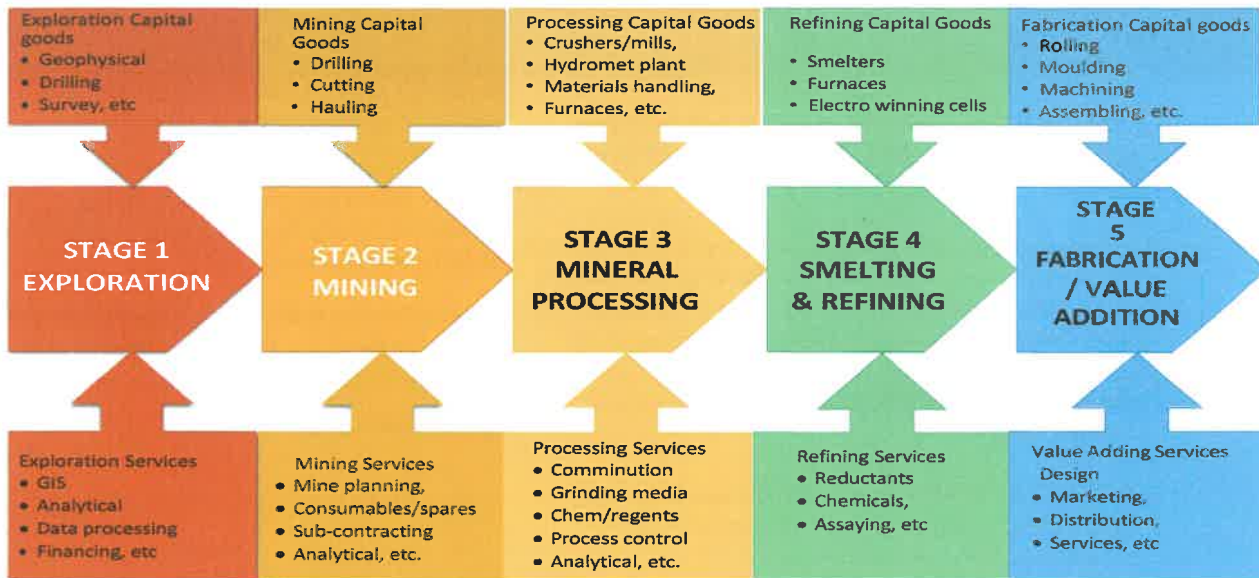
Exploration Capital goods
• Geophysical
• Drilling
• Survey, etc

Mining Capital Goods
• Drilling
• Cutting
• Hauling

Processing Capital Goods
• Crushers/mills,
• Hydromet plant
• Materials handling,
• Furnaces, etc.

Refining Capital Goods
• Smelters
• Furnaces
• Electro winning cells

Fabrication Capital goods
• Rolling
• Moulding
• Machining
• Assembling, etc.

STAGE 1 EXPLORATION

STAGE 2 MINING

STAGE 3 MINERAL PROCESSING

STAGE 4 SMELTING & REFINING

STAGE 5 FABRICATION / VALUE ADDITION

Exploration Services
• GIS
• Analytical
• Data processing
• Financing, etc

Mining Services
• Mine planning,
• Consumables/spares
• Sub-contracting
• Analytical, etc.

Processing Services
• Comminution
• Grinding media
• Chem/regents
• Process control
• Analytical, etc.

Refining Services
• Reductants
• Chemicals,
• Assaying, etc

Value Adding Services
Design
• Marketing,
• Distribution,
• Services, etc